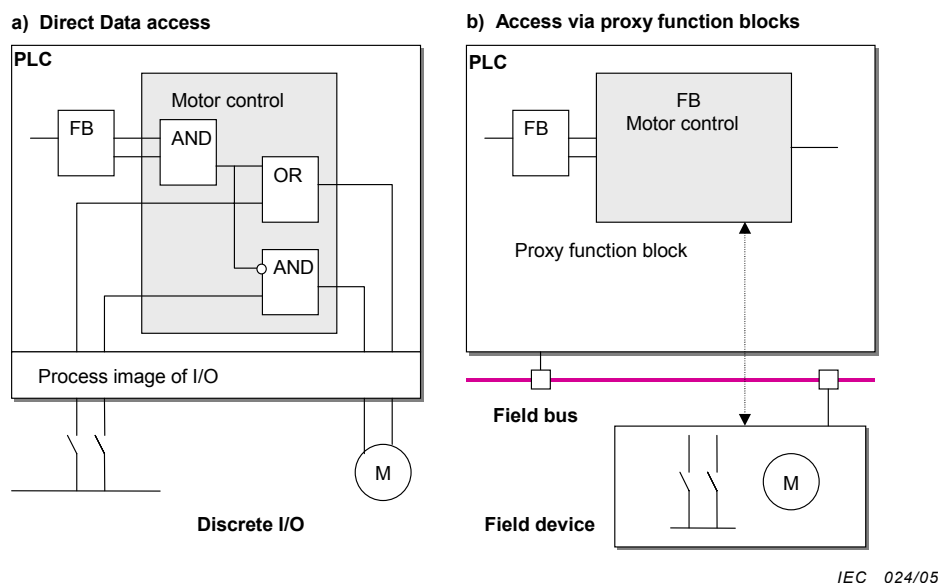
a) Direct Data access

PLC

Motor control

FB

AND

OR

AND

Process image of I/O

M

Discrete I/O

b) Access via proxy function blocks

PLC

FB

FB
Motor control

Proxy function block

Field bus

M

Field device

IEC 024/05